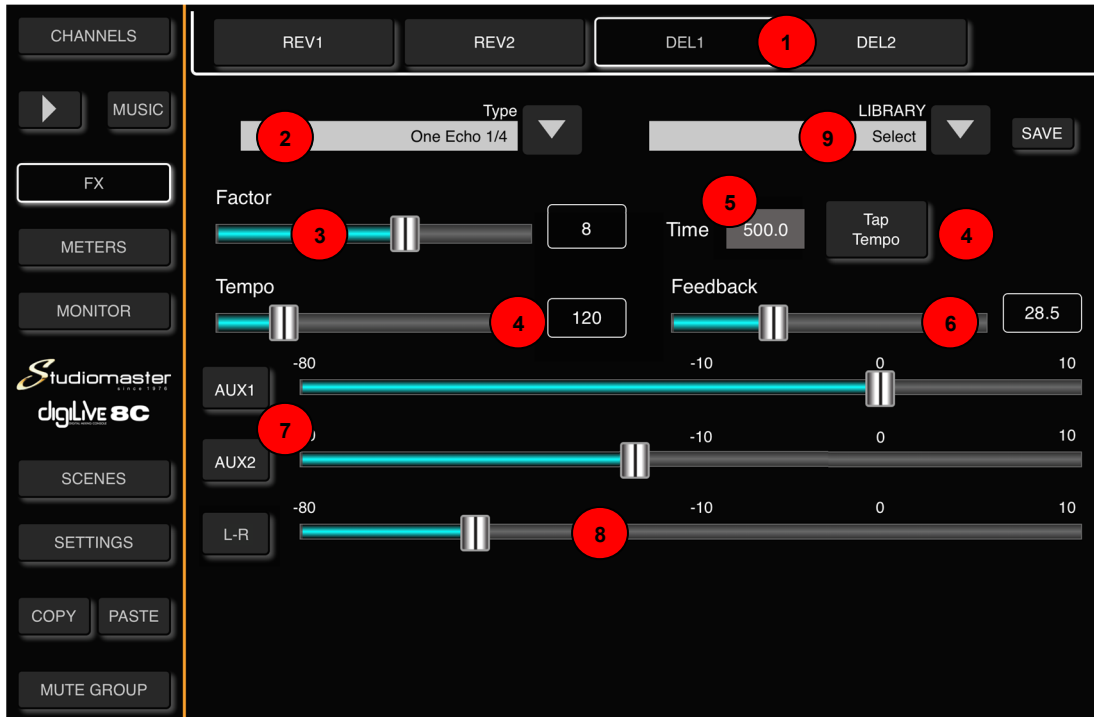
CHANNELS

MUSIC

FX

METERS

MONITOR

Studiomaster
since 1978

digiLive 8C

SCENES

SETTINGS

COPY PASTE

MUTE GROUP

REV1 REV2 DEL1 1 DEL2

Type

2 One Echo 1/4

LIBRARY

9 Select

SAVE

Factor

3

8

5

Time 500.0

Tap Tempo

4

Tempo

4

120

Feedback

6

28.5

-80 -10 0 10

AUX1

7

AUX2

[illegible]0 -10 0 10

-80 -10 0 10

L-R

8